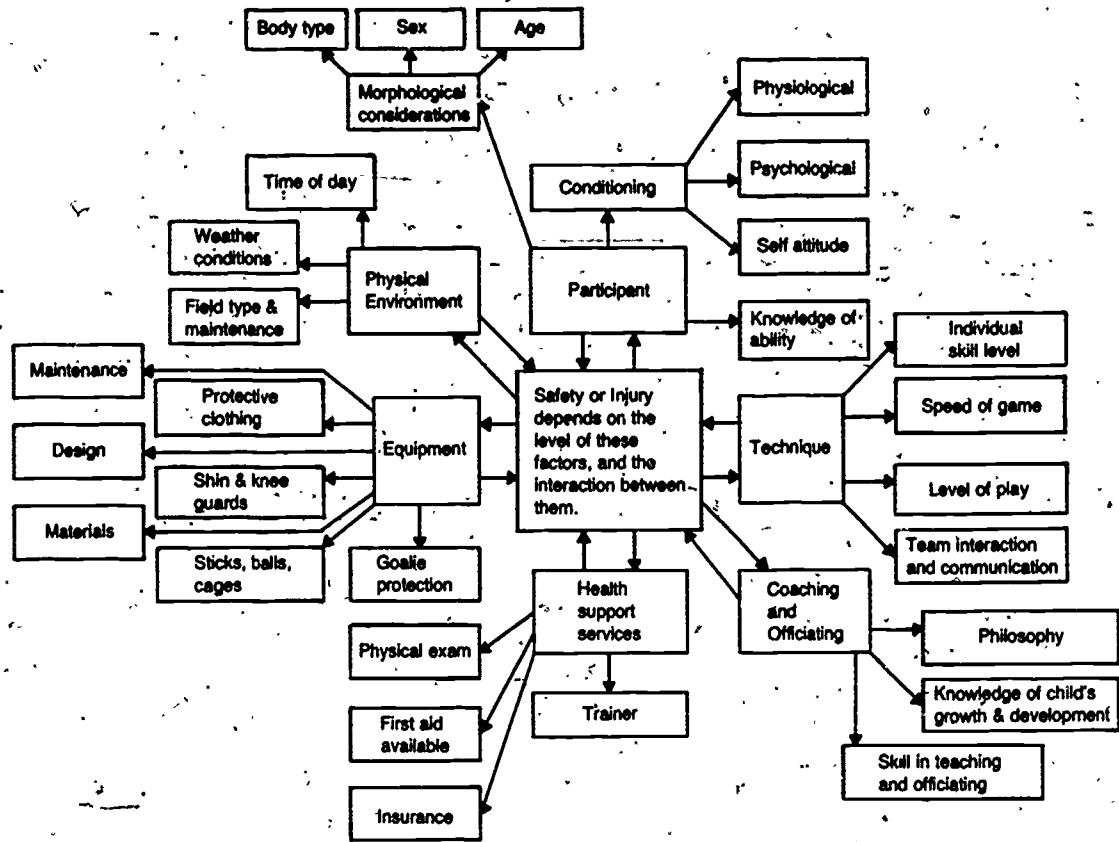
Body type
Sex
Age
Morphological considerations
Physiological
Psychological
Conditioning
Self attitude
Time of day
Weather conditions
Physical Environment
Field type & maintenance
Participant
Knowledge of ability
Individual skill level
Maintenance
Protective clothing
Design
Equipment
Shin & knee guards
Materials
Sticks, balls, cages
Goalie protection
Safety or Injury depends on the level of these factors, and the interaction between them.
Technique
Speed of game
Level of play
Team interaction and communication
Health support services
Physical exam
First aid available
Insurance
Trainer
Coaching and Officiating
Philosophy
Knowledge of child's growth & development
Skill in teaching and officiating